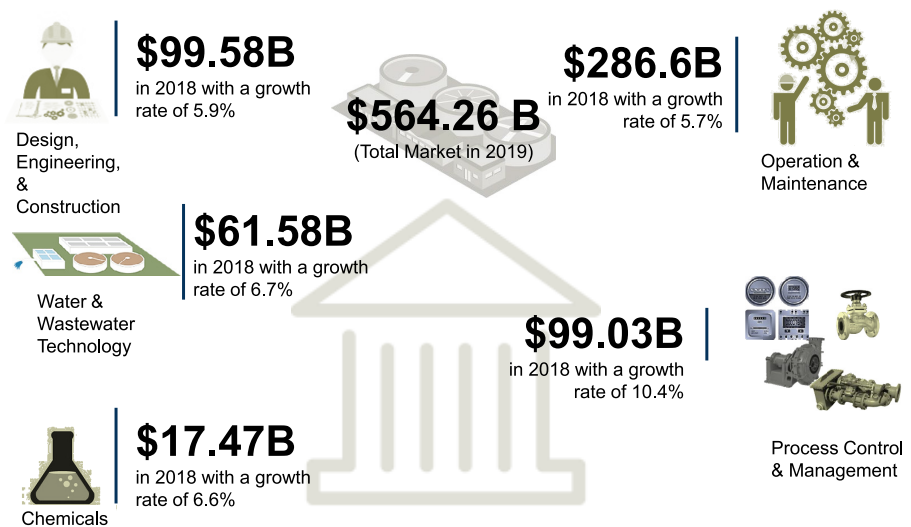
Design, Engineering, & Construction

$99.58B
in 2018 with a growth rate of 5.9%

$564.26 B
(Total Market in 2019)

$286.6B
in 2018 with a growth rate of 5.7%

Operation & Maintenance

$61.58B
in 2018 with a growth rate of 6.7%

Water & Wastewater Technology

$99.03B
in 2018 with a growth rate of 10.4%

Process Control & Management

$17.47B
in 2018 with a growth rate of 6.6%

Chemicals